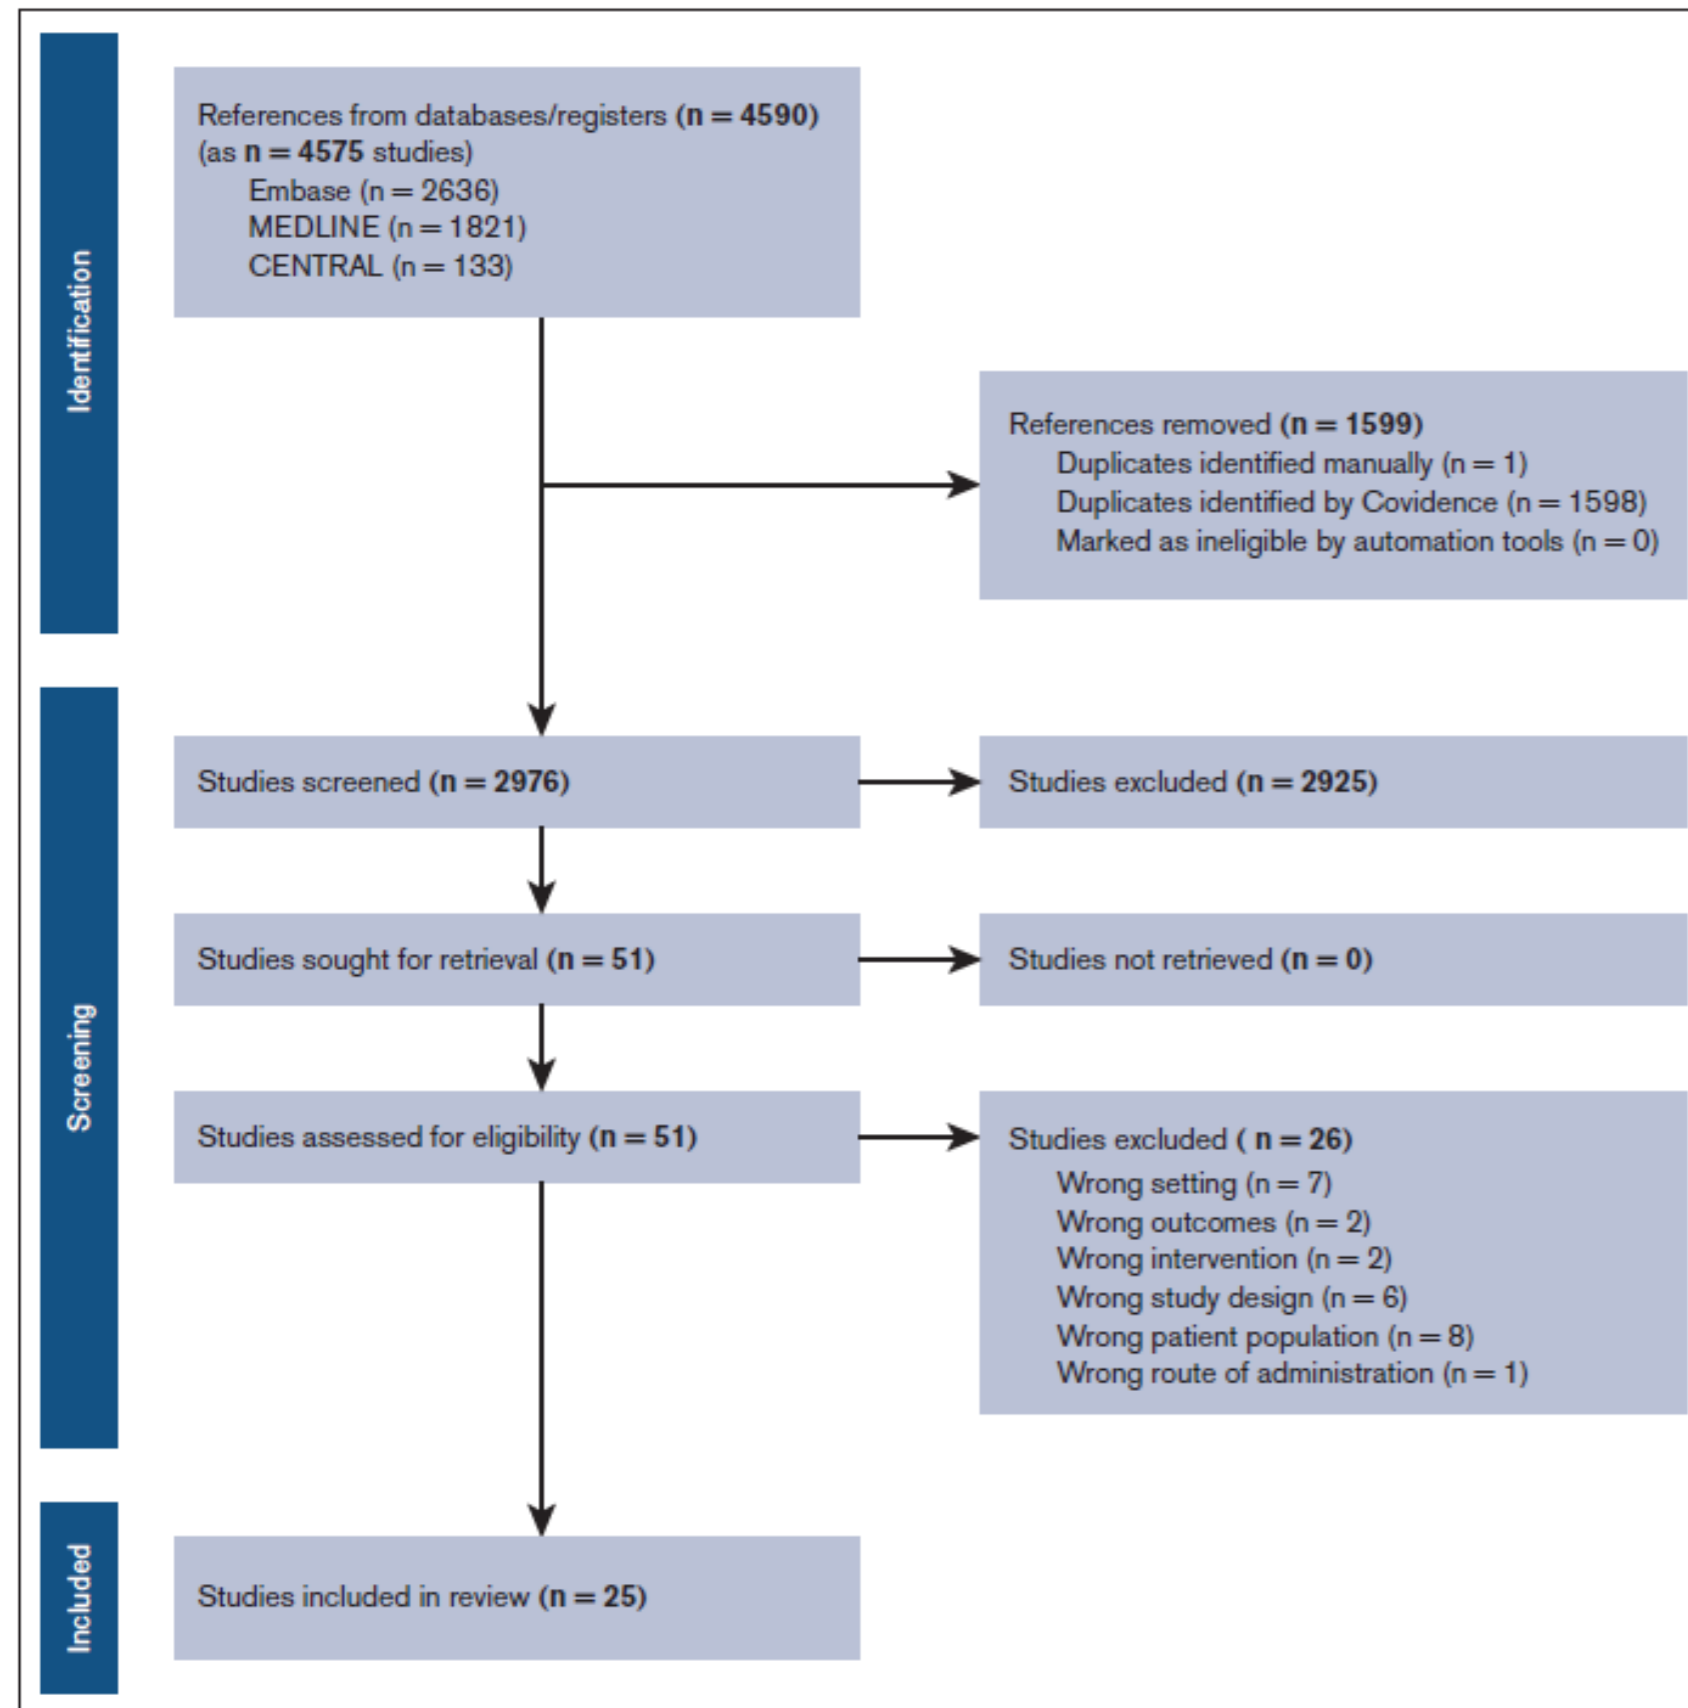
Identification

References from databases/registers (n = 4590) (as n = 4575 studies)
Embase (n = 2636)
MEDLINE (n = 1821)
CENTRAL (n = 133)

References removed (n = 1599)
Duplicates identified manually (n = 1)
Duplicates identified by Covidence (n = 1598)
Marked as ineligible by automation tools (n = 0)

Screening

Studies screened (n = 2976)

Studies excluded (n = 2925)

Studies sought for retrieval (n = 51)

Studies not retrieved (n = 0)

Studies assessed for eligibility (n = 51)

Studies excluded ( n = 26)
Wrong setting (n = 7)
Wrong outcomes (n = 2)
Wrong intervention (n = 2)
Wrong study design (n = 6)
Wrong patient population (n = 8)
Wrong route of administration (n = 1)

Included

Studies included in review (n = 25)